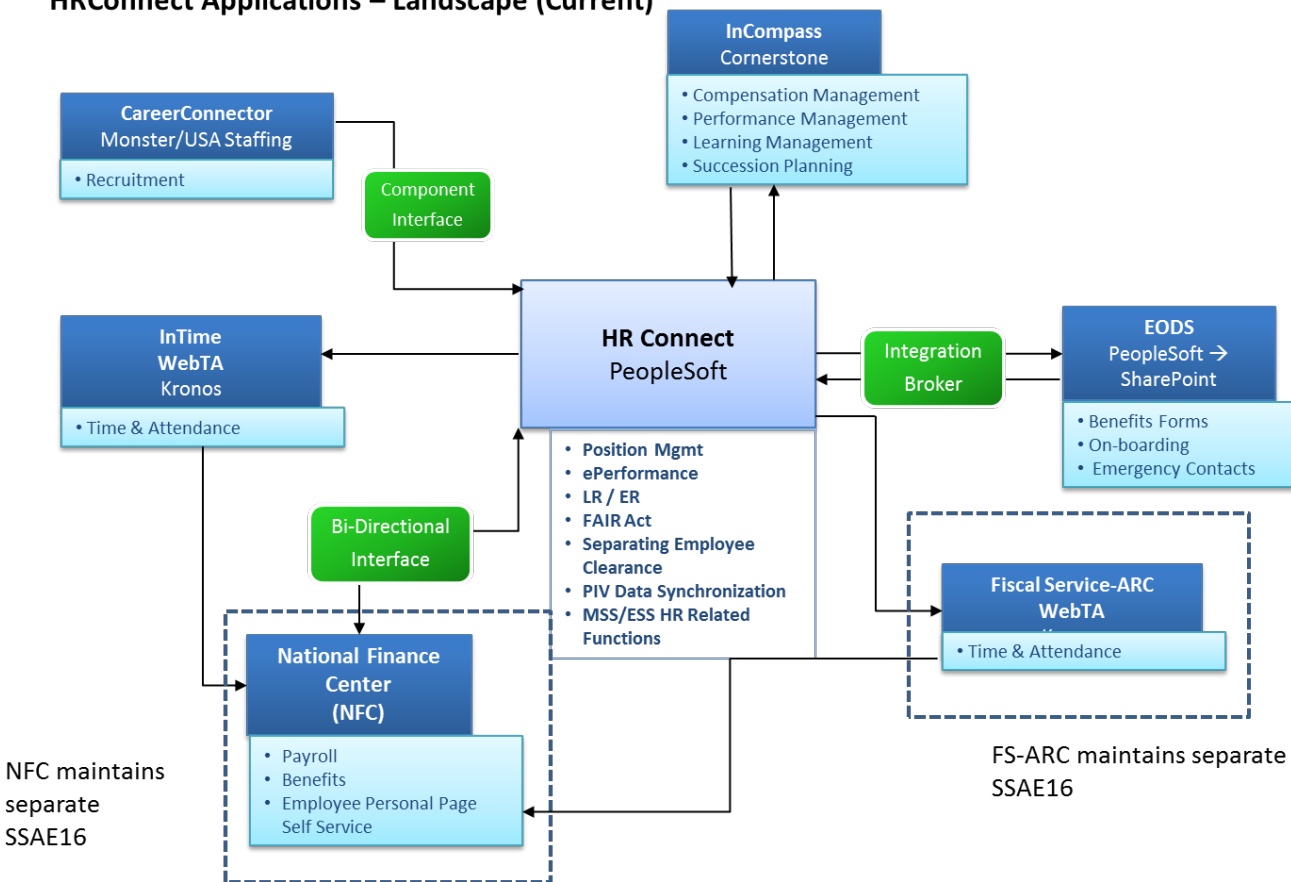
HRConnect Applications – Landscape (Current)

InCompass
Cornerstone
• Compensation Management
• Performance Management
• Learning Management
• Succession Planning

CareerConnector
Monster/USA Staffing
• Recruitment

Component Interface

HR Connect
PeopleSoft

Integration Broker

EODS
PeopleSoft → SharePoint
• Benefits Forms
• On-boarding
• Emergency Contacts

InTime
WebTA
Kronos
• Time & Attendance

• Position Mgmt
• ePerformance
• LR / ER
• FAIR Act
• Separating Employee Clearance
• PIV Data Synchronization
• MSS/ESS HR Related Functions

Bi-Directional Interface

Fiscal Service-ARC
WebTA
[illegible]
• Time & Attendance

National Finance Center
(NFC)
• Payroll
• Benefits
• Employee Personal Page Self Service

NFC maintains separate SSAE16

FS-ARC maintains separate SSAE16